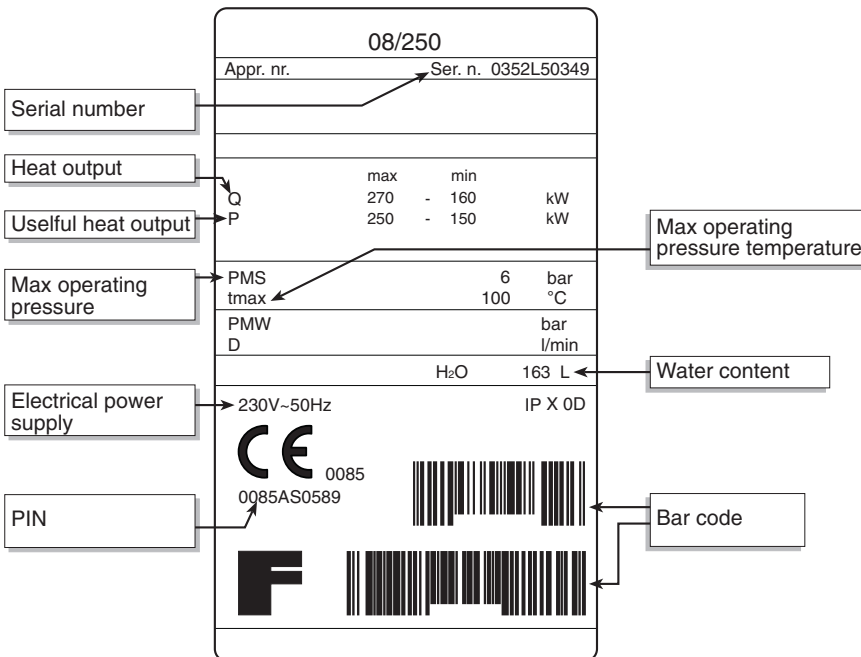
08/250

Appr. nr.

Ser. n. 0352L50349

Serial number

Heat output

Uselful heat output

| | max | | min | |
|---|---|---|---|---|
| Q | 270 | - | 160 | kW |
| P | 250 | - | 150 | kW |

Max operating pressure temperature

Max operating pressure

PMS 6 bar
tmax 100 °C

PMW bar
D l/min

$H_2O$ 163 L

Water content

Electrical power supply

230V~50Hz

IP X 0D

CE 0085

0085AS0589

PIN

Bar code